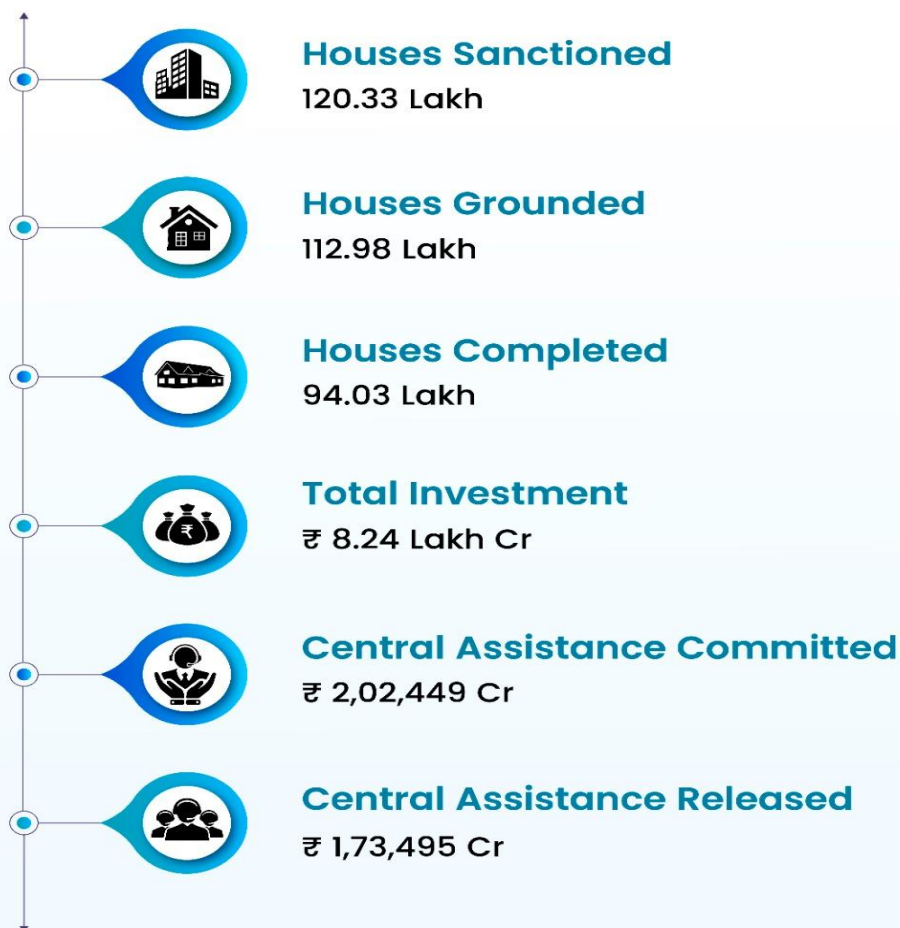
Houses Sanctioned
120.33 Lakh

Houses Grounded
112.98 Lakh

Houses Completed
94.03 Lakh

Total Investment
₹ 8.24 Lakh Cr

Central Assistance Committed
₹ 2,02,449 Cr

Central Assistance Released
₹ 1,73,495 Cr